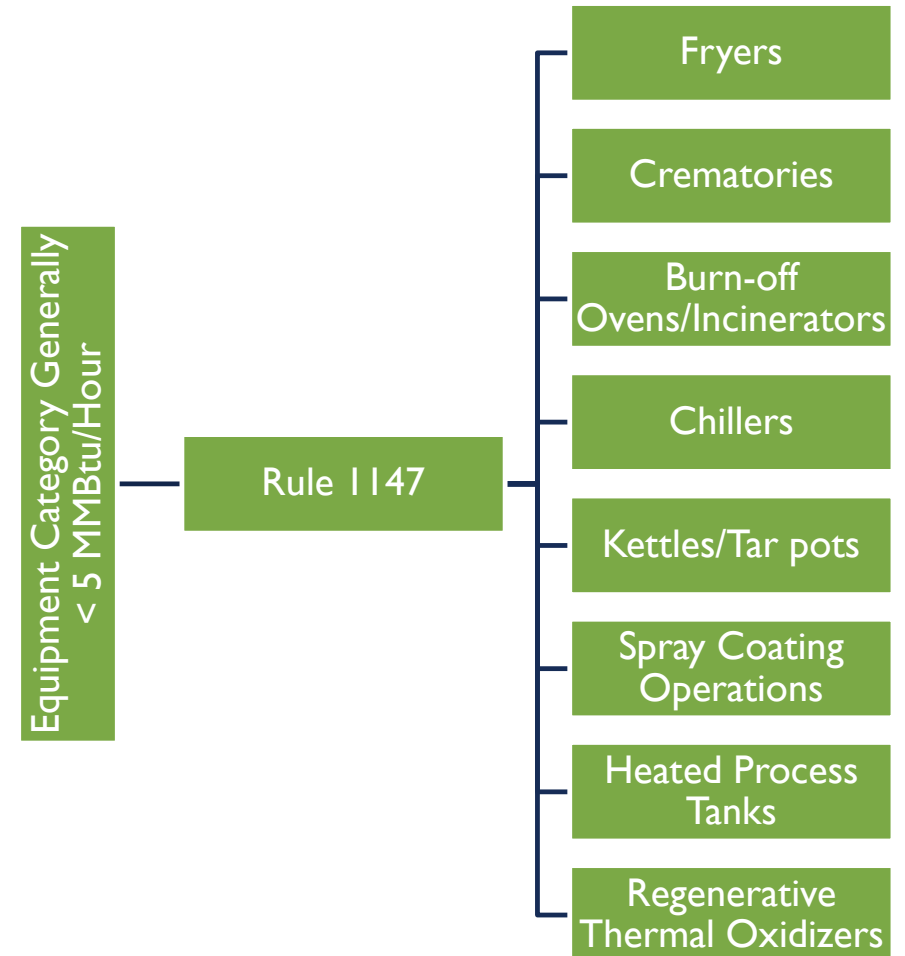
Equipment Category Generally < 5 MMBtu/Hour

Rule 1147

Fryers

Crematories

Burn-off Ovens/Incinerators

Chillers

Kettles/Tar pots

Spray Coating Operations

Heated Process Tanks

Regenerative Thermal Oxidizers